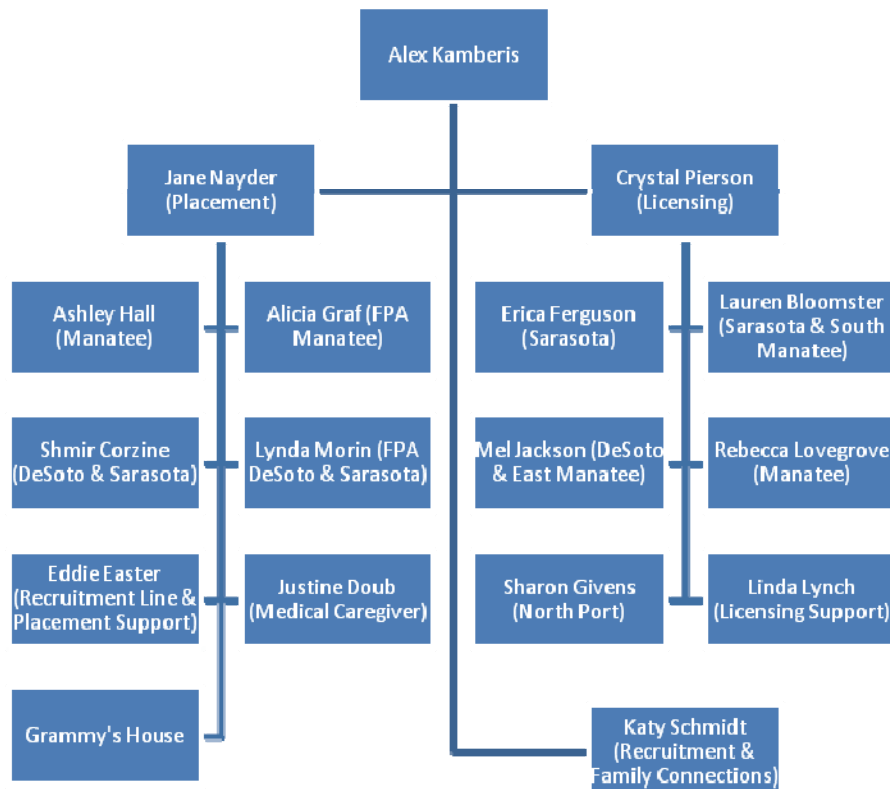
Alex Kamberis

Jane Nayder (Placement)

Crystal Pierson (Licensing)

Ashley Hall (Manatee)

Alicia Graf (FPA Manatee)

Shmir Corzine (DeSoto & Sarasota)

Lynda Morin (FPA DeSoto & Sarasota)

Eddie Easter (Recruitment Line & Placement Support)

Justine Doub (Medical Caregiver)

Grammy's House

Erica Ferguson (Sarasota)

Lauren Bloomster (Sarasota & South Manatee)

Mel Jackson (DeSoto & East Manatee)

Rebecca Lovegrove (Manatee)

Sharon Givens (North Port)

Linda Lynch (Licensing Support)

Katy Schmidt (Recruitment & Family Connections)